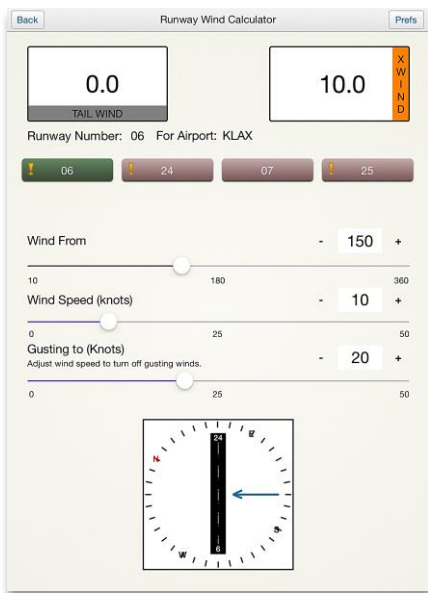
Back

Runway Wind Calculator

Prefs

0.0

TAIL WIND

10.0

X
W
I
N
D

Runway Number: 06 For Airport: KLAX

! 06

! 24

07

! 25

Wind From

- 150 +

10

180

360

Wind Speed (knots)

- 10 +

0

25

50

Gusting to (Knots)

Adjust wind speed to turn off gusting winds.

- 20 +

0

25

50

N

E

W

24

6